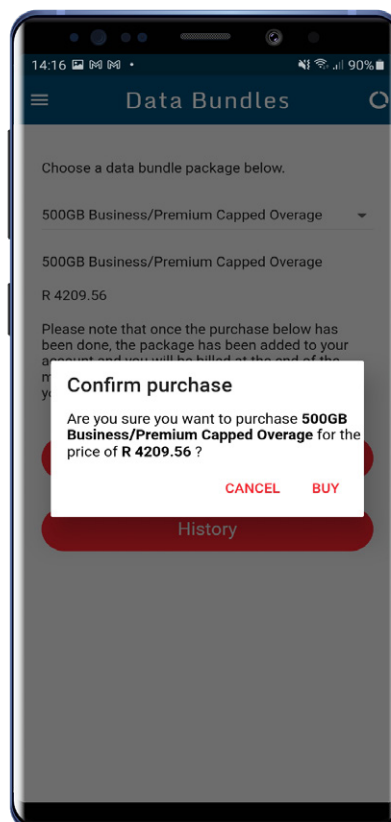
14:16 M M • 90%

Data Bundles

Choose a data bundle package below.

500GB Business/Premium Capped Overage

500GB Business/Premium Capped Overage

R 4209.56

Please note that once the purchase below has been done, the package has been added to your account and you will be billed at the end of the m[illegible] y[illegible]

Confirm purchase

Are you sure you want to purchase **500GB Business/Premium Capped Overage** for the price of **R 4209.56** ?

CANCEL BUY

History